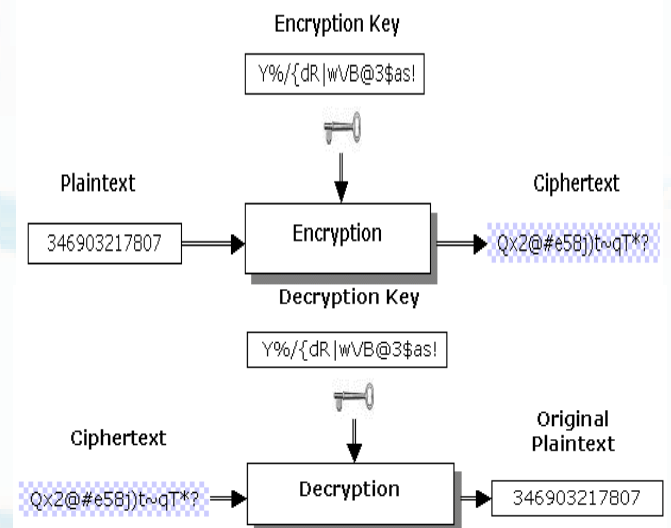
Encryption Key

Y%/{dR|wVB@3$as!

Plaintext

346903217807

Encryption

Ciphertext

Qx2@#e58j)t~qT*?

Decryption Key

Y%/{dR|wVB@3$as!

Ciphertext

Qx2@#e58j)t~qT*?

Decryption

Original Plaintext

346903217807